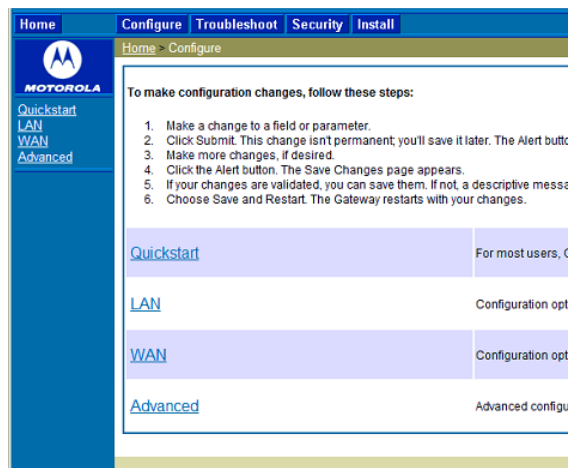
Home
Configure Troubleshoot Security Install

MOTOROLA

Quickstart
LAN
WAN
Advanced

Home > Configure

To make configuration changes, follow these steps:

1. Make a change to a field or parameter.
2. Click Submit. This change isn't permanent; you'll save it later. The Alert butto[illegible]
3. Make more changes, if desired.
4. Click the Alert button. The Save Changes page appears.
5. If your changes are validated, you can save them. If not, a descriptive messa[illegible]
6. Choose Save and Restart. The Gateway restarts with your changes.

| | |
|---|---|
| Quickstart | For most users, C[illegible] |
| LAN | Configuration opt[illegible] |
| WAN | Configuration opt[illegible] |
| Advanced | Advanced configu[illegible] |